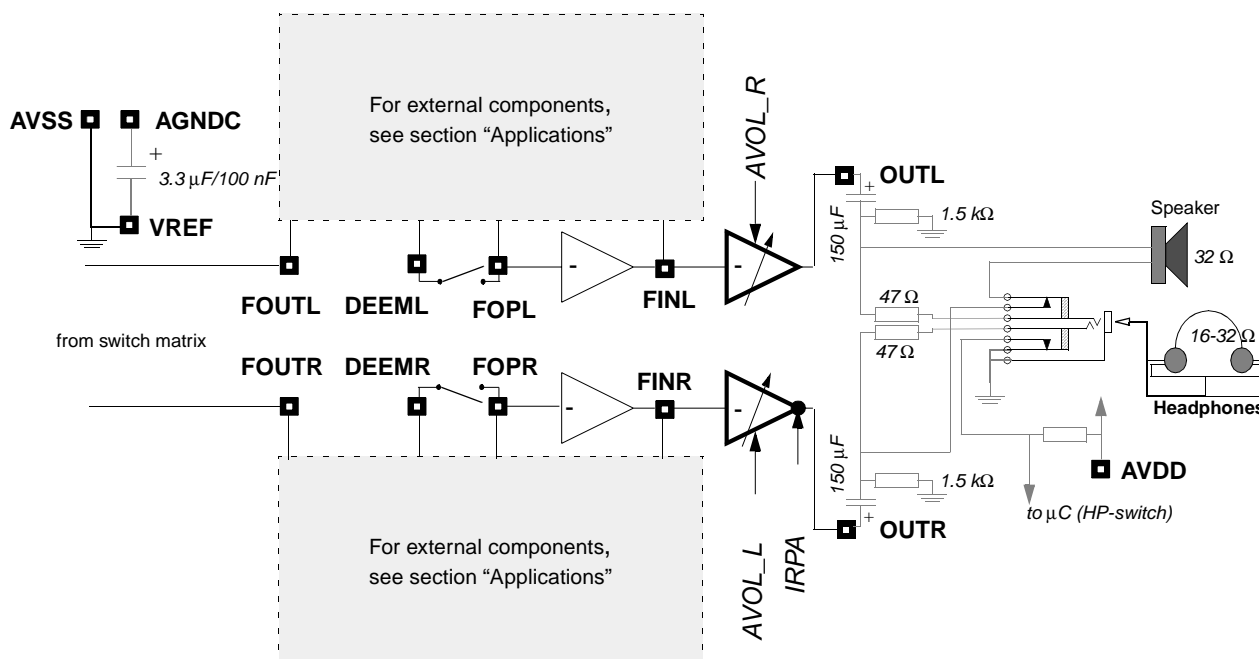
AVSS AGNDC

+

3.3 $\mu$F/100 nF

VREF

For external components, see section “Applications”

AVOL_R

OUTL

+

150 $\mu$F

1.5 k$\Omega$

Speaker

32 $\Omega$

FOUTL DEEML FOPL

-

FINL

-

47 $\Omega$

47 $\Omega$

16-32 $\Omega$

from switch matrix

FOUTR DEEMR FOPR

-

FINR

-

Headphones

150 $\mu$F

1.5 k$\Omega$

AVDD

+

OUTR

to $\mu$C (HP-switch)

For external components, see section “Applications”

AVOL_L

IRPA